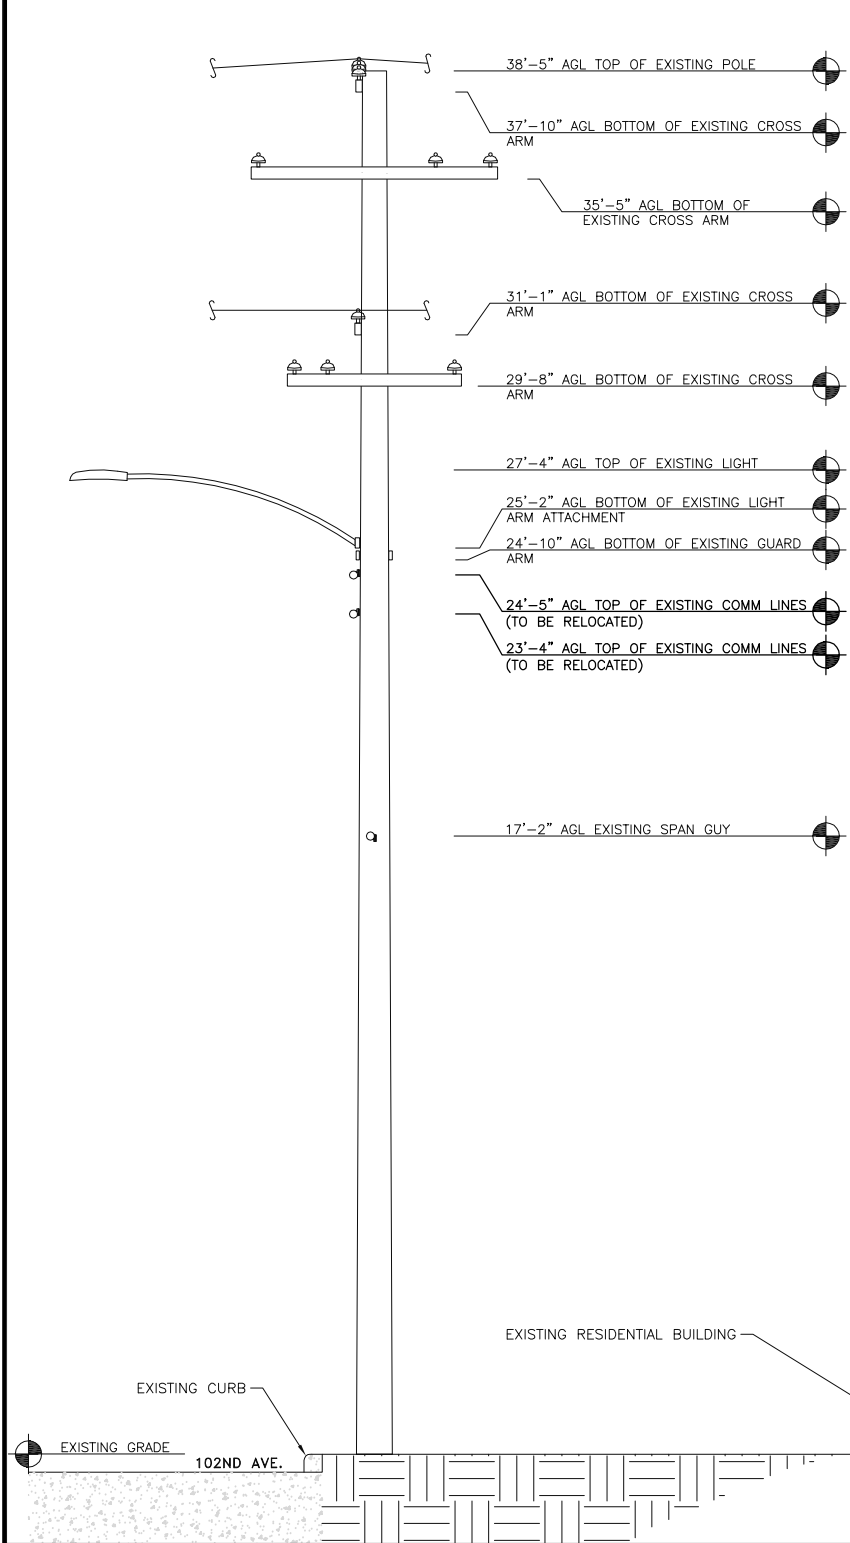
38'–5" AGL TOP OF EXISTING POLE

37'–10" AGL BOTTOM OF EXISTING CROSS ARM

35'–5" AGL BOTTOM OF EXISTING CROSS ARM

31'–1" AGL BOTTOM OF EXISTING CROSS ARM

29'–8" AGL BOTTOM OF EXISTING CROSS ARM

27'–4" AGL TOP OF EXISTING LIGHT

25'–2" AGL BOTTOM OF EXISTING LIGHT ARM ATTACHMENT

24'–10" AGL BOTTOM OF EXISTING GUARD ARM

24'–5" AGL TOP OF EXISTING COMM LINES (TO BE RELOCATED)

23'–4" AGL TOP OF EXISTING COMM LINES (TO BE RELOCATED)

17'–2" AGL EXISTING SPAN GUY

EXISTING RESIDENTIAL BUILDING

EXISTING CURB

EXISTING GRADE

102ND AVE.